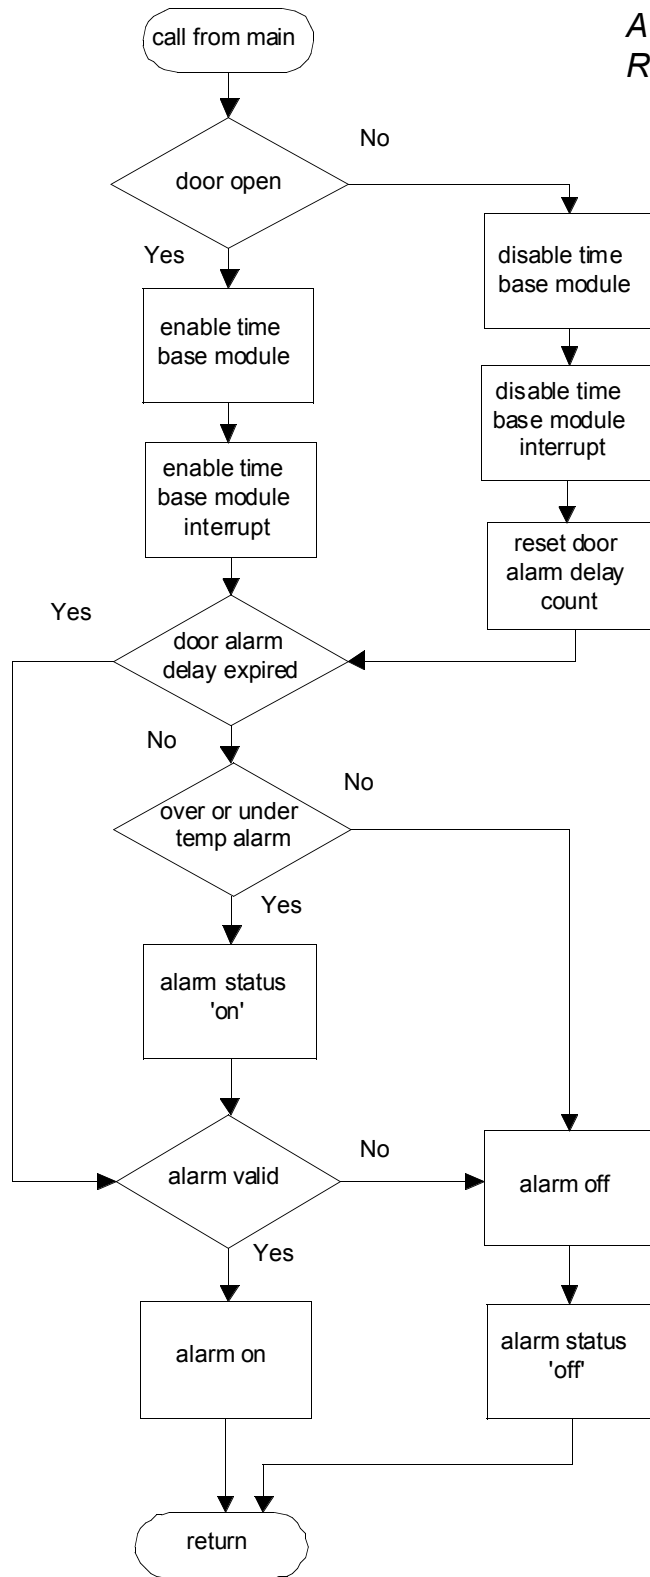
A
R

call from main

door open

No

Yes

enable time base module

disable time base module

enable time base module interrupt

disable time base module interrupt

reset door alarm delay count

Yes

door alarm delay expired

No

No

over or under temp alarm

Yes

alarm status 'on'

No

alarm valid

alarm off

Yes

alarm on

alarm status 'off'

return